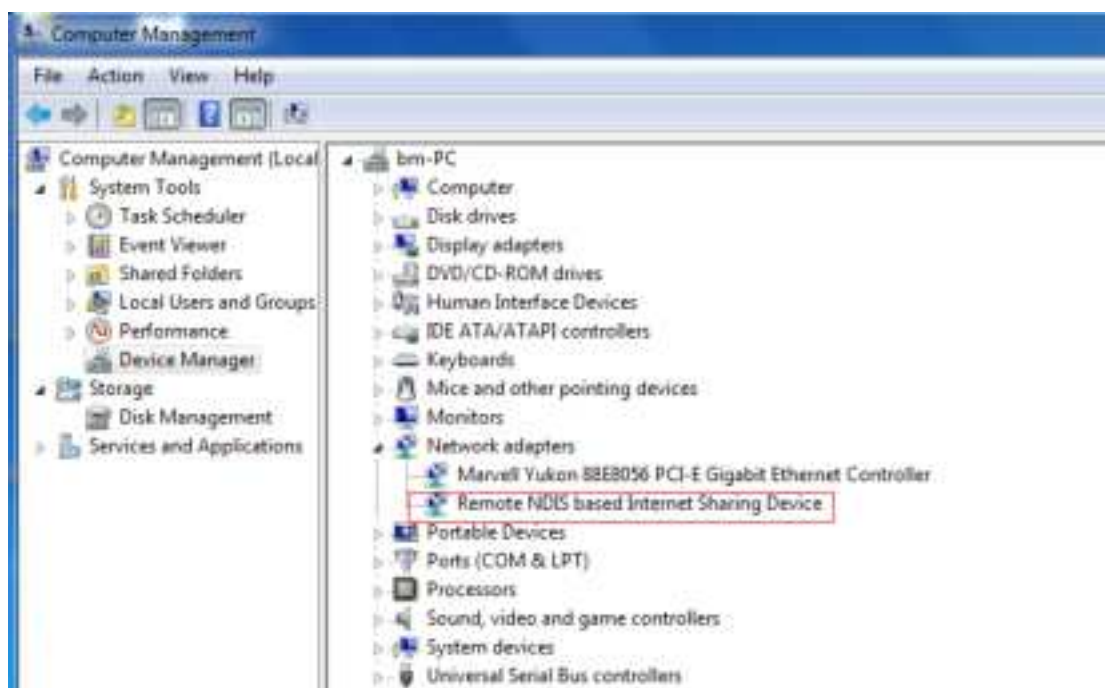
Computer Management

File Action View Help

Computer Management (Local
System Tools
Task Scheduler
Event Viewer
Shared Folders
Local Users and Groups
Performance
Device Manager
Storage
Disk Management
Services and Applications

bm-PC
Computer
Disk drives
Display adapters
DVD/CD-ROM drives
Human Interface Devices
IDE ATA/ATAPI controllers
Keyboards
Mice and other pointing devices
Monitors
Network adapters
Marvell Yukon 88E8056 PCI-E Gigabit Ethernet Controller
Remote NDIS based Internet Sharing Device
Portable Devices
Ports (COM & LPT)
Processors
Sound, video and game controllers
System devices
Universal Serial Bus controllers